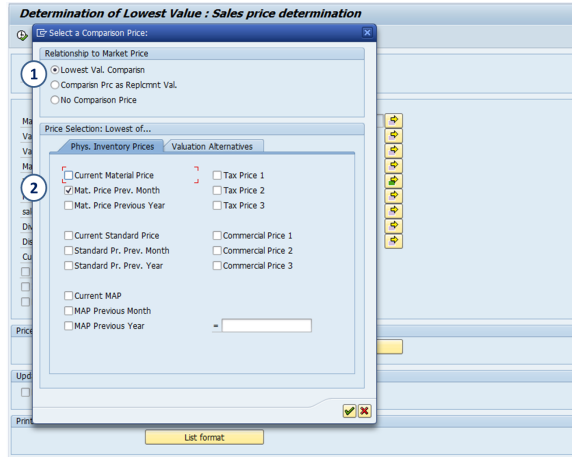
Determination of Lowest Value : Sales price determination

Select a Comparison Price:

Relationship to Market Price

1

Lowest Val. Comparisn

Comparisn Prc as Replcmnt Val.

No Comparison Price

Price Selection: Lowest of...

Phys. Inventory Prices

Valuation Alternatives

2

Current Material Price

Mat. Price Prev. Month

Mat. Price Previous Year

Tax Price 1

Tax Price 2

Tax Price 3

Current Standard Price

Standard Pr. Prev. Month

Standard Pr. Prev. Year

Commercial Price 1

Commercial Price 2

Commercial Price 3

Current MAP

MAP Previous Month

MAP Previous Year

=

Ma
Va
Va
Ma
sal
Div
Dis
Cu

Price

Upd

Print

List format